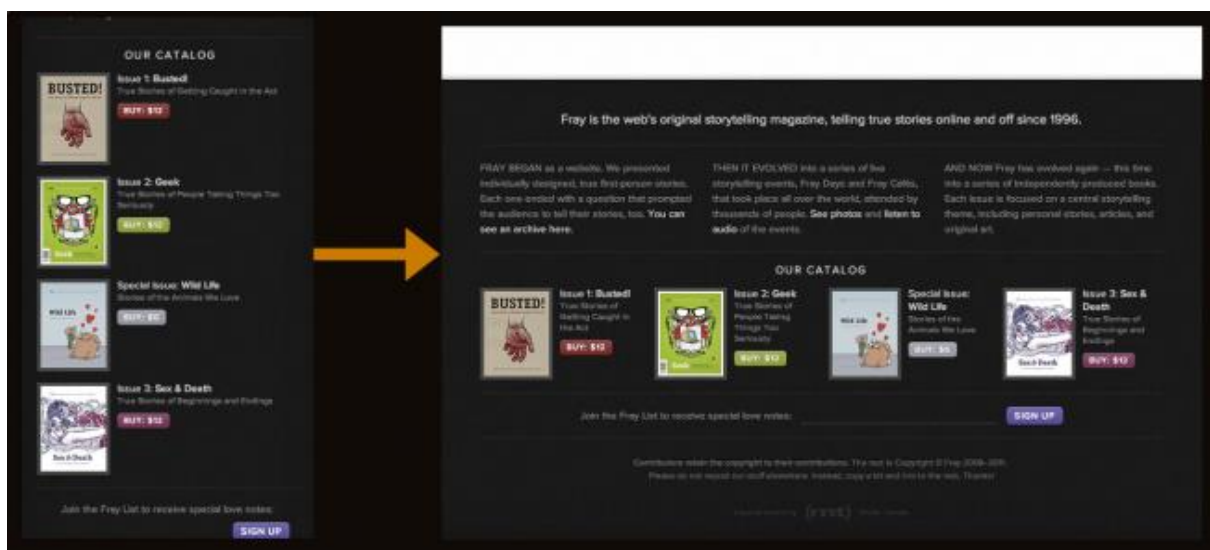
OUR CATALOG

BUSTED!

Issue 1: Busted!
True Stories of Getting Caught in the Act
BUY: $12

Issue 2: Geek
True Stories of People Taking Things Too Seriously
BUY: $12

Special Issue: Wild Life
Stories of the Animals We Love
BUY: $5

Issue 3: Sex & Death
True Stories of Beginnings and Endings
BUY: $12

Join the Fray List to receive special love notes:
SIGN UP

Fray is the web's original storytelling magazine, telling true stories online and off since 1996.

FRAY BEGAN as a website. We presented individually designed, true first-person stories. Each one ended with a question that prompted the audience to tell their stories, too. You can see an archive here.

THEN IT EVOLVED into a series of live storytelling events, Fray Days and Fray Cafés, that took place all over the world, attended by thousands of people. See photos and listen to audio of the events.

AND NOW Fray has evolved again — this time into a series of independently produced books. Each issue is focused on a central storytelling theme, including personal stories, articles, and original art.

OUR CATALOG

BUSTED!

Issue 1: Busted!
True Stories of Getting Caught in the Act
BUY: $12

Issue 2: Geek
True Stories of People Taking Things Too Seriously
BUY: $12

Special Issue: Wild Life
Stories of the Animals We Love
BUY: $5

Issue 3: Sex & Death
True Stories of Beginnings and Endings
BUY: $12

Join the Fray List to receive special love notes:
SIGN UP

Contributors retain the copyright to their contributions. The rest is Copyright © Fray 2009–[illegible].
Please do not repost our stuff elsewhere. Instead, copy a bit and link to the rest. Thanks!

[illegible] FRAY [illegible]